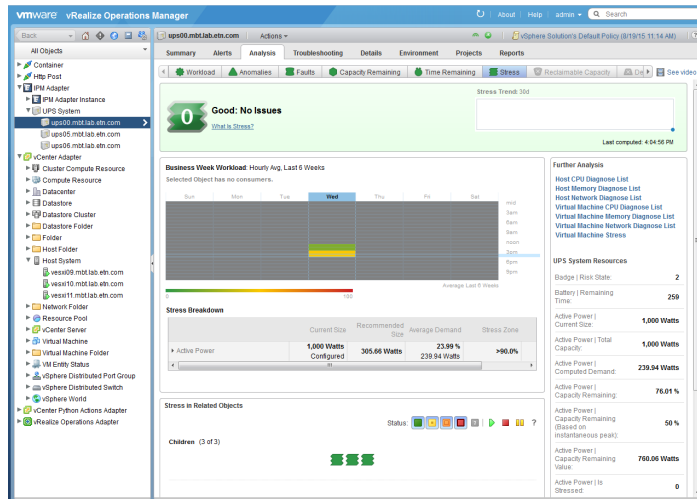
vmware vRealize Operations Manager

About | Help | admin | Search

Back

All Objects

Container
Http Post
IPM Adapter
IPM Adapter Instance
UPS System
ups00.mbt.lab.etn.com
ups05.mbt.lab.etn.com
ups06.mbt.lab.etn.com
vCenter Adapter
Cluster Compute Resource
Compute Resource
Datacenter
Datastore
Datastore Cluster
Datastore Folder
Folder
Host Folder
Host System
vesxi09.mbt.lab.etn.com
vesxi10.mbt.lab.etn.com
vesxi11.mbt.lab.etn.com
Network Folder
Resource Pool
vCenter Server
Virtual Machine
Virtual Machine Folder
VM Entity Status
vSphere Distributed Port Group
vSphere Distributed Switch
vSphere World
vCenter Python Actions Adapter
vRealize Operations Adapter

ups00.mbt.lab.etn.com | Actions | vSphere Solution's Default Policy (8/19/15 11:14 AM)

Summary | Alerts | Analysis | Troubleshooting | Details | Environment | Projects | Reports

Workload | Anomalies | Faults | Capacity Remaining | Time Remaining | Stress | Reclaimable Capacity | De | See video

0 Good: No Issues
What Is Stress?

Stress Trend: 30d

Last computed: 4:04:56 PM

Business Week Workload: Hourly Avg, Last 6 Weeks
Selected Object has no consumers.

Sun Mon Tue Wed Thu Fri Sat

mid
3am
6am
9am
noon
3pm
6pm
9pm

Average Last 6 Weeks

0 100

Stress Breakdown

| | Current Size | Recommended Size | Average Demand | Stress Zone |
|---|---|---|---|---|
| Active Power | 1,000 Watts Configured | 305.66 Watts | 23.99 % 239.94 Watts | >90.0% |

Stress in Related Objects

Status: ?

Children (3 of 3)

Further Analysis

Host CPU Diagnose List
Host Memory Diagnose List
Host Network Diagnose List
Virtual Machine CPU Diagnose List
Virtual Machine Memory Diagnose List
Virtual Machine Network Diagnose List
Virtual Machine Stress

UPS System Resources

| | |
|---|---|
| Badge \| Risk State: | 2 |
| Battery \| Remaining Time: | 259 |
| Active Power \| Current Size: | 1,000 Watts |
| Active Power \| Total Capacity: | 1,000 Watts |
| Active Power \| Computed Demand: | 239.94 Watts |
| Active Power \| Capacity Remaining: | 76.01 % |
| Active Power \| Capacity Remaining (Based on instantaneous peak): | 50 % |
| Active Power \| Capacity Remaining Value: | 760.06 Watts |
| Active Power \| Is Stressed: | 0 |